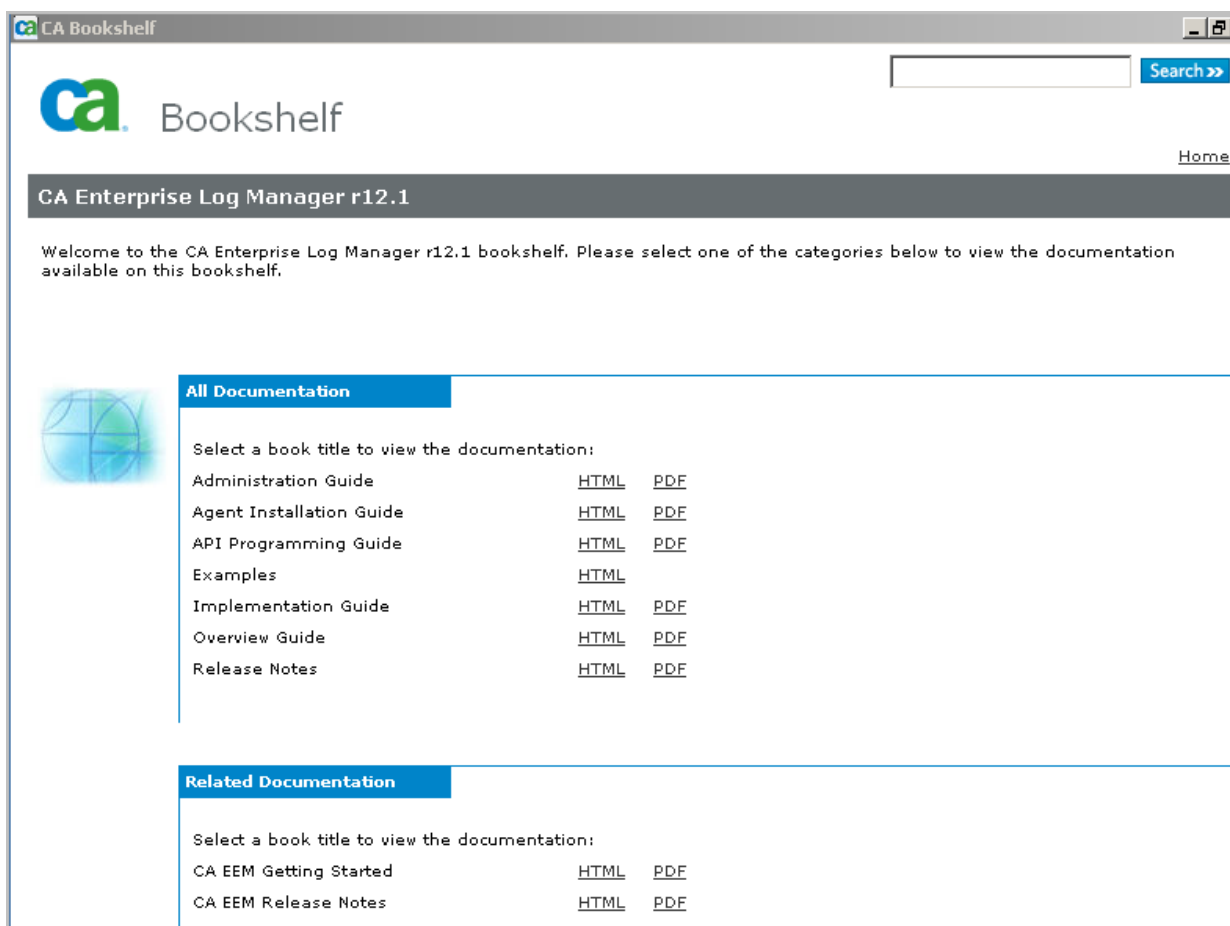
CA Bookshelf

Search »

ca. Bookshelf

Home

CA Enterprise Log Manager r12.1

Welcome to the CA Enterprise Log Manager r12.1 bookshelf. Please select one of the categories below to view the documentation available on this bookshelf.

All Documentation

Select a book title to view the documentation:

| | | |
|---|---|---|
| Administration Guide | HTML | PDF |
| Agent Installation Guide | HTML | PDF |
| API Programming Guide | HTML | PDF |
| Examples | HTML | |
| Implementation Guide | HTML | PDF |
| Overview Guide | HTML | PDF |
| Release Notes | HTML | PDF |

Related Documentation

Select a book title to view the documentation:

| | | |
|---|---|---|
| CA EEM Getting Started | HTML | PDF |
| CA EEM Release Notes | HTML | PDF |